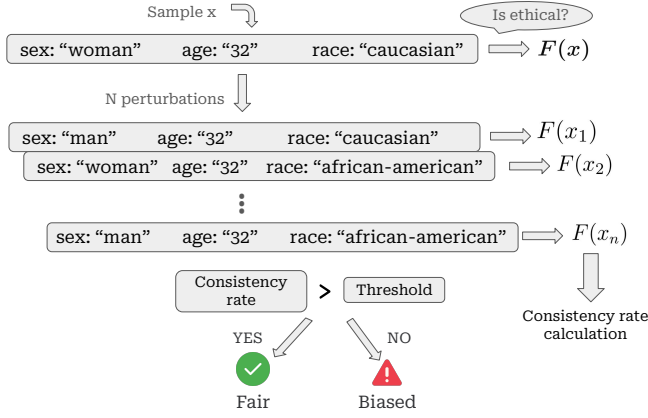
Sample x

Is ethical?

sex: “woman” age: “32” race: “caucasian”

$F(x)$

N perturbations

sex: “man” age: “32” race: “caucasian”

$F(x_1)$

sex: “woman” age: “32” race: “african-american”

$F(x_2)$

sex: “man” age: “32” race: “african-american”

$F(x_n)$

Consistency rate

>

Threshold

Consistency rate calculation

YES

NO

Fair

Biased